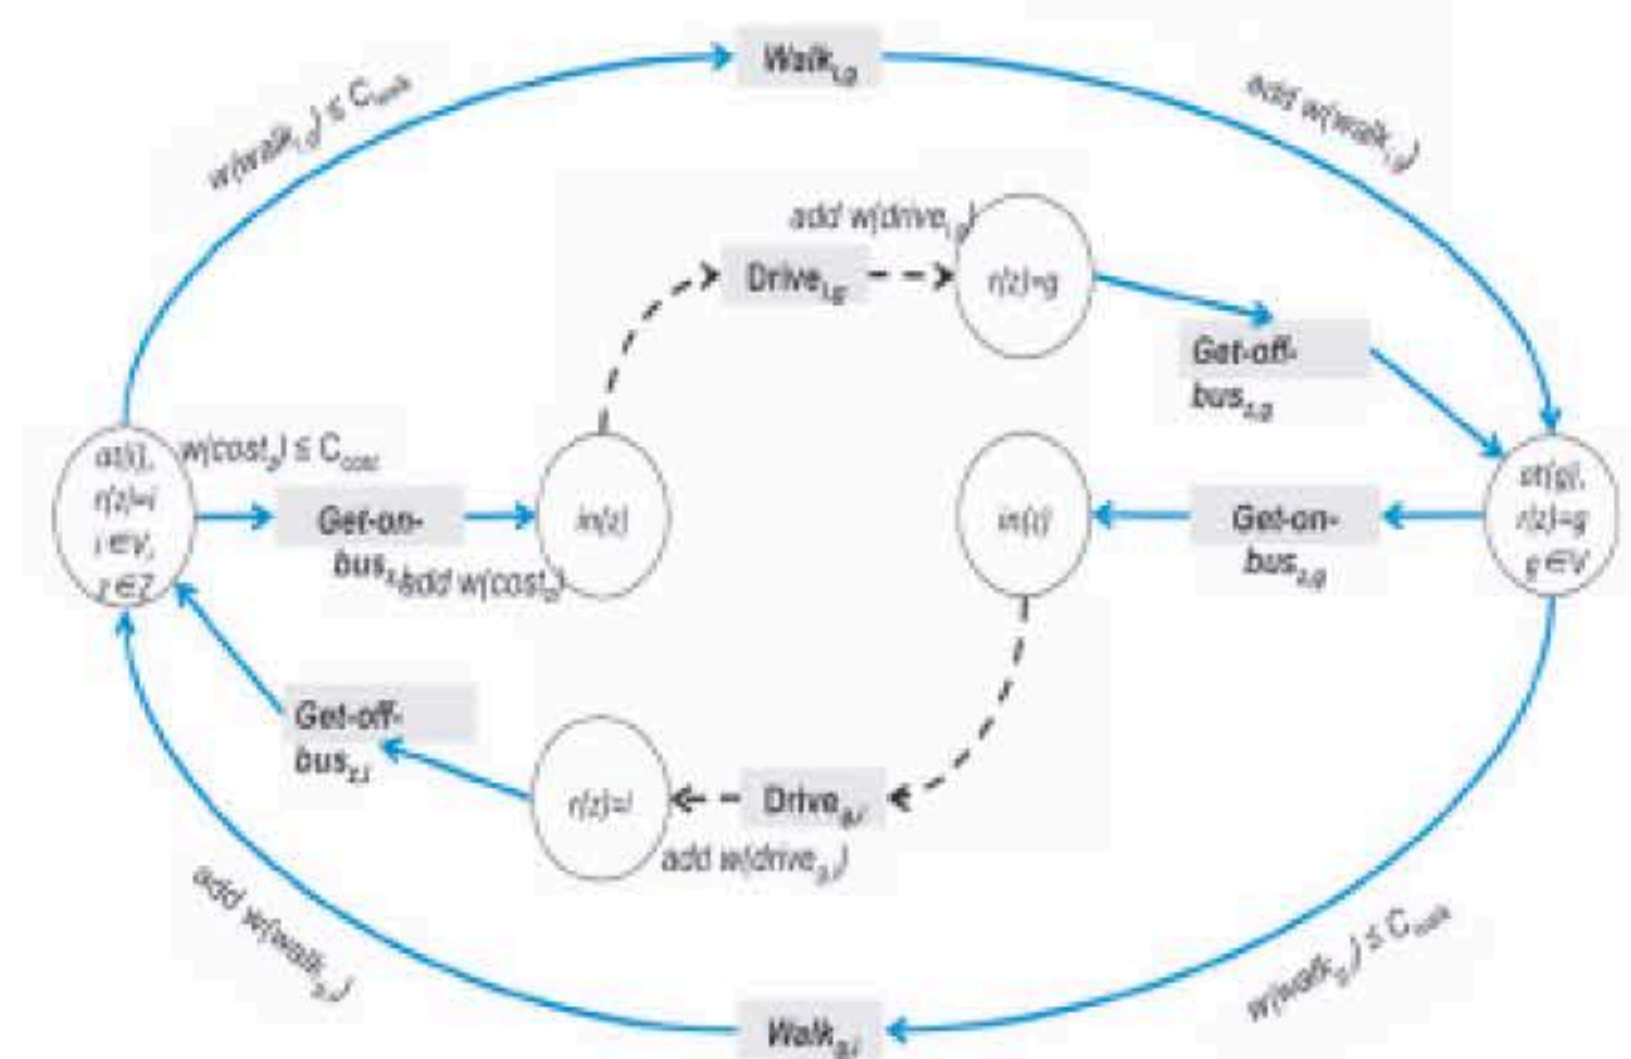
$Walk_{i,g}$

$w(walk_{i,g}) \leq C_{walk}$

add $w(walk_{i,g})$

add $w(drive_{i,g})$

$Drive_{i,g}$

$r(z)=g$

Get-off-bus$_{z,g}$

$at(i)$, $r(z)=i$ $i \in V$, $z \in Z$

$w(cost_{z}) \leq C_{cost}$

Get-on-bus$_{z,i}$ add $w(cost_{z})$

$in(z)$

$in(z)$

Get-on-bus$_{z,g}$

$at(g)$, $r(z)=g$ $g \in V$

Get-off-bus$_{z,i}$

$r(z)=i$

$Drive_{g,i}$

add $w(drive_{g,i})$

add $w(walk_{g,i})$

$w(walk_{g,i}) \leq C_{walk}$

$Walk_{g,i}$